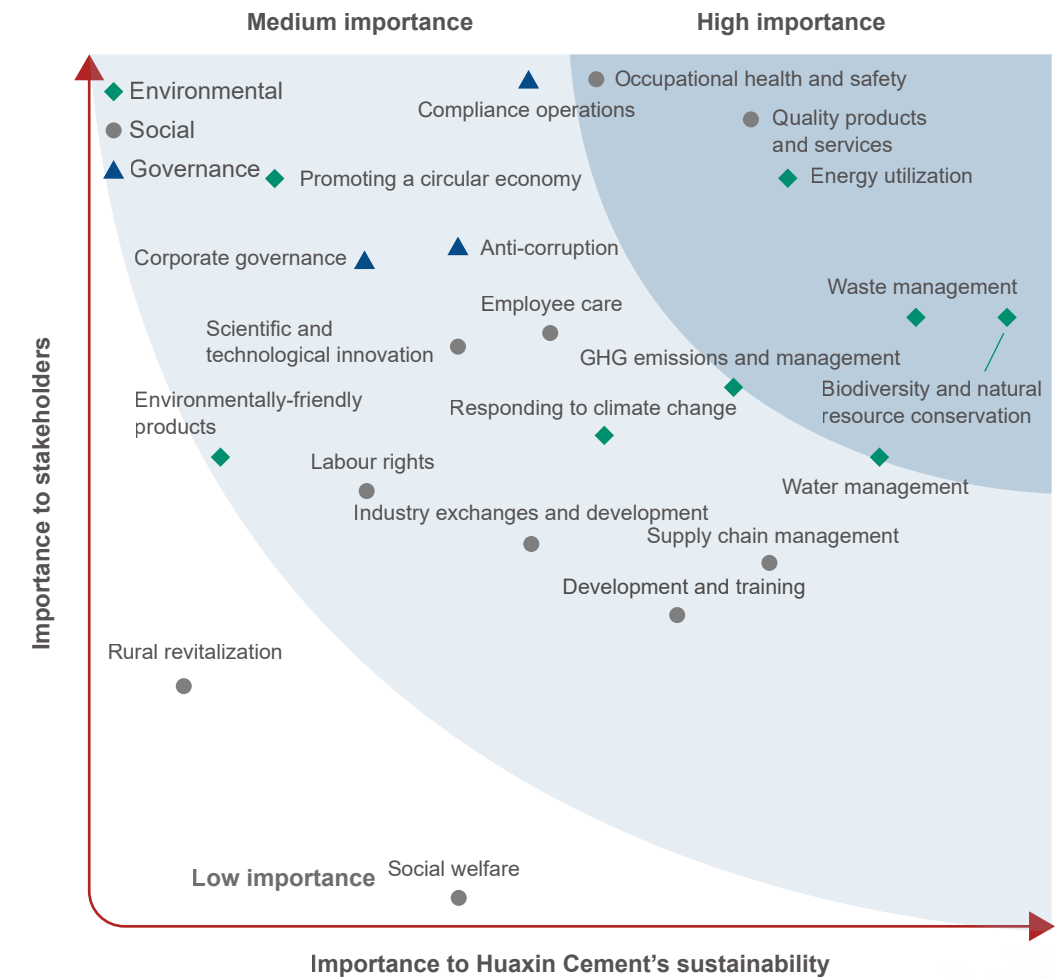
Medium importance

High importance

Environmental
Social
Governance

Compliance operations
Occupational health and safety
Quality products and services
Promoting a circular economy
Energy utilization
Corporate governance
Anti-corruption
Waste management
Employee care
Scientific and technological innovation
GHG emissions and management
Biodiversity and natural resource conservation
Environmentally-friendly products
Responding to climate change
Labour rights
Water management
Industry exchanges and development
Supply chain management
Development and training
Rural revitalization
Low importance
Social welfare

Importance to stakeholders

Importance to Huaxin Cement’s sustainability